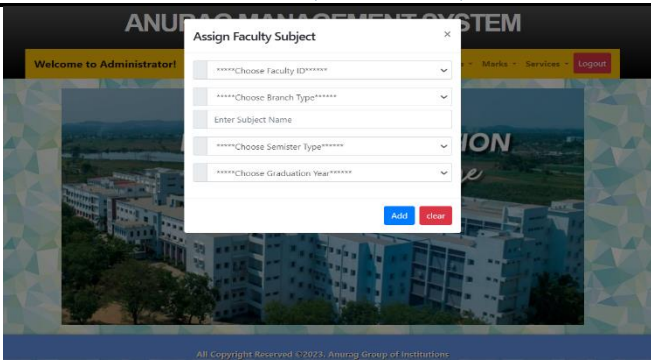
ANU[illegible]TEM

Welcome to Administrator!

Marks ▾ Services ▾ Logout

Assign Faculty Subject ×

*****Choose Faculty ID******

*****Choose Branch Type******

Enter Subject Name

*****Choose Semister Type******

*****Choose Graduation Year******

Add clear

ION

All Copyright Reserved ©2023, Anurag Group of Institutions